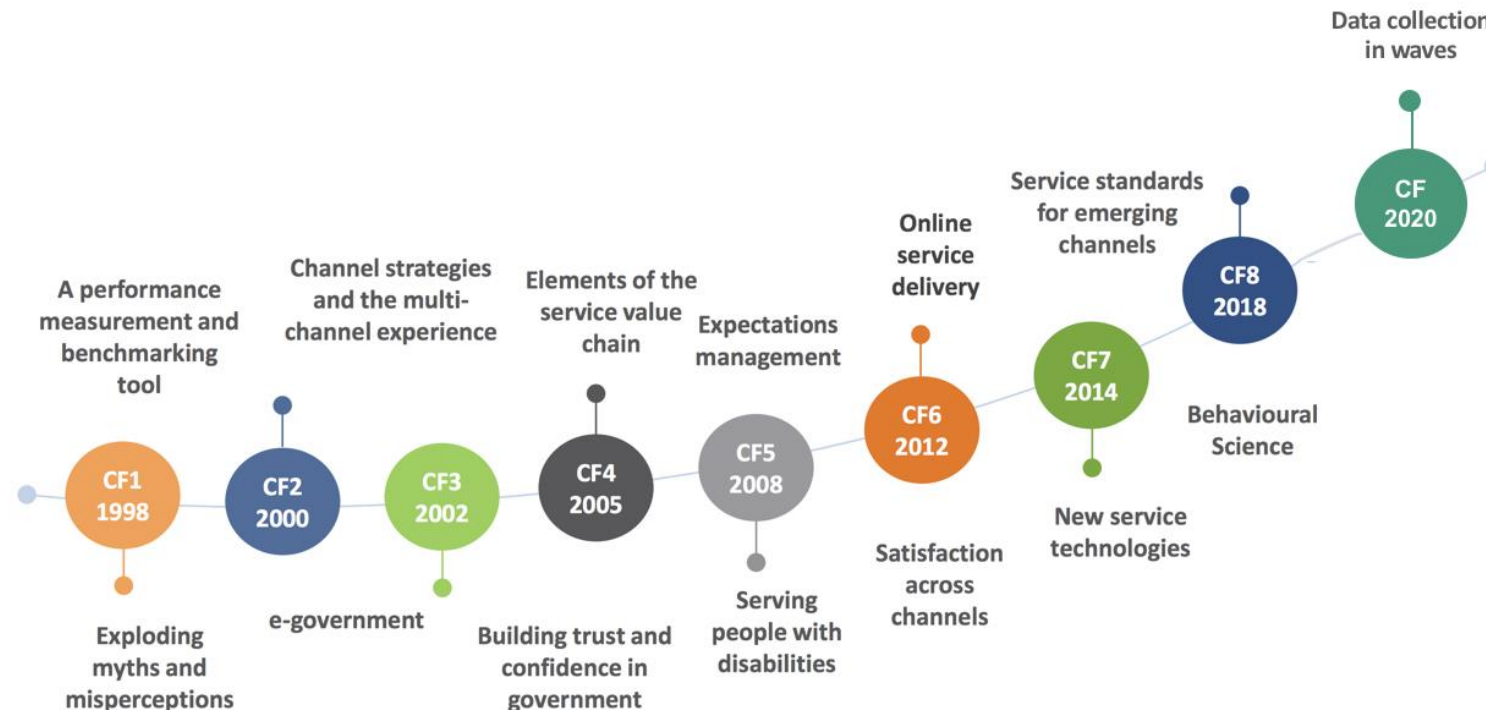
Data collection
in waves

Service standards for emerging channels

Online service delivery

Channel strategies and the multi-channel experience

Elements of the service value chain

A performance measurement and benchmarking tool

Expectations management

CF 2020

CF8 2018

CF7 2014

CF6 2012

CF5 2008

CF4 2005

CF3 2002

CF2 2000

CF1 1998

Behavioural Science

New service technologies

Satisfaction across channels

Serving people with disabilities

Building trust and confidence in government

e-government

Exploding myths and misperceptions